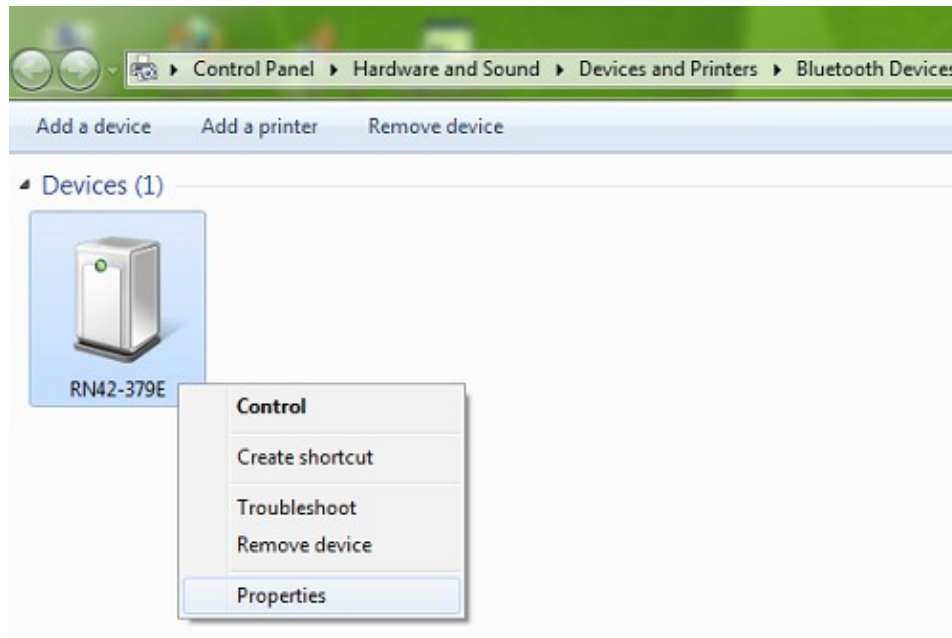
▸ Control Panel ▸ Hardware and Sound ▸ Devices and Printers ▸ Bluetooth Device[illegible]

Add a device Add a printer Remove device

Devices (1)

RN42-379E

Control

Create shortcut

Troubleshoot

Remove device

Properties